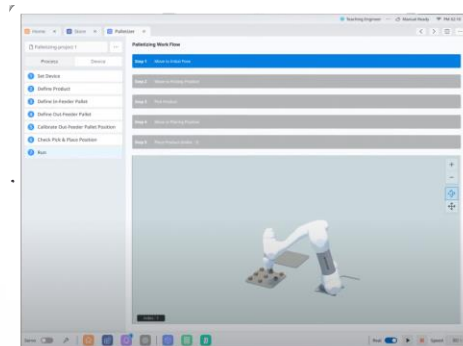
Home × Store × Palletizer ×

Teaching Engineer Manual Mode

Palletizing project 1

Process General

Set Device

Define Product

Define In-Feeder Pallet

Define Out-Feeder Pallet

Calibrate Out-Feeder Pallet Position

Check Pick & Place Position

Run

Palletizing Work Flow

Step 1 Move to Initial Point

Step 2 Move to Picking Position

Step 3 Pick Product

Step 4 Move to Placing Position

Step 5 Place Product Index : 0

Index : 1

Servo

Real

Speed